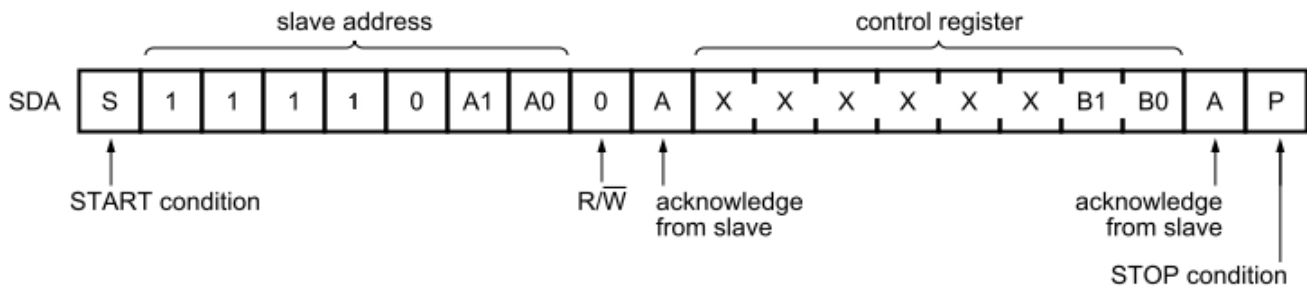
slave address

control register

SDA

| S | 1 | 1 | 1 | 1 | 0 | A1 | A0 | 0 | A | X | X | X | X | X | X | B1 | B0 | A | P |
|---|---|---|---|---|---|---|---|---|---|---|---|---|---|---|---|---|---|---|---|

START condition

R/$\overline{W}$

acknowledge from slave

acknowledge from slave

STOP condition